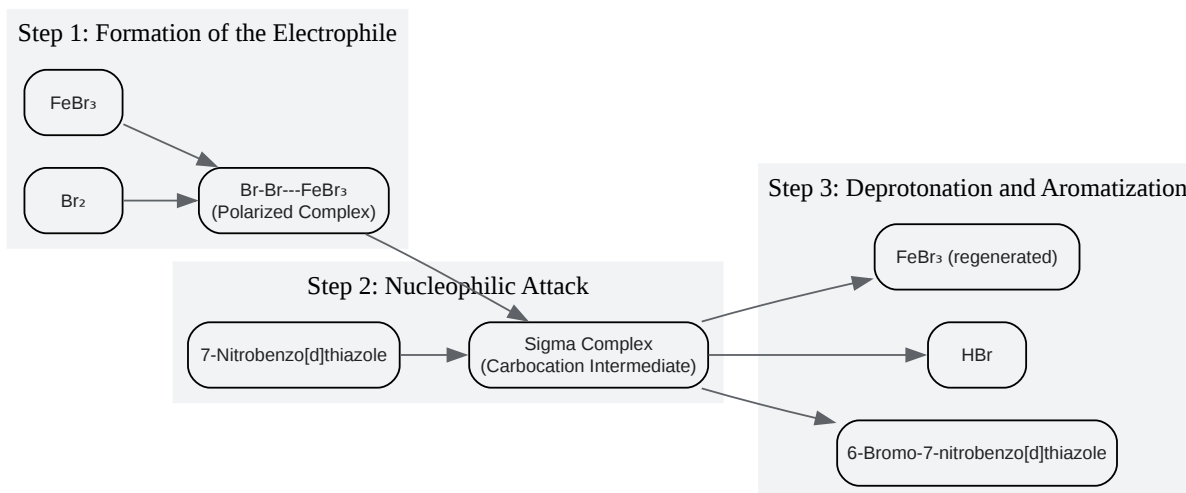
Step 1: Formation of the Electrophile

$FeBr_3$

$Br_2$

Br-Br---$FeBr_3$
(Polarized Complex)

Step 2: Nucleophilic Attack

7-Nitrobenzo[d]thiazole

Sigma Complex
(Carbocation Intermediate)

Step 3: Deprotonation and Aromatization

$FeBr_3$ (regenerated)

HBr

6-Bromo-7-nitrobenzo[d]thiazole